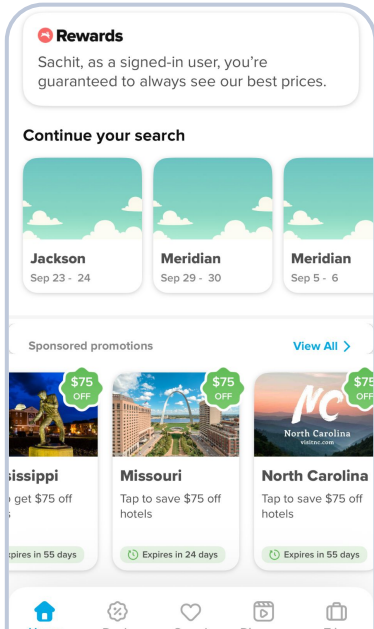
Rewards

Sachit, as a signed-in user, you're guaranteed to always see our best prices.

Continue your search

Jackson
Sep 23 - 24

Meridian
Sep 29 - 30

Meridian
Sep 5 - 6

Sponsored promotions

View All

$75 OFF

ississippi
p get $75 off

xpires in 55 days

$75 OFF

Missouri
Tap to save $75 off hotels

Expires in 24 days

NC
North Carolina
visitnc.com

$75 OFF

North Carolina
Tap to save $75 off hotels

Expires in 55 days